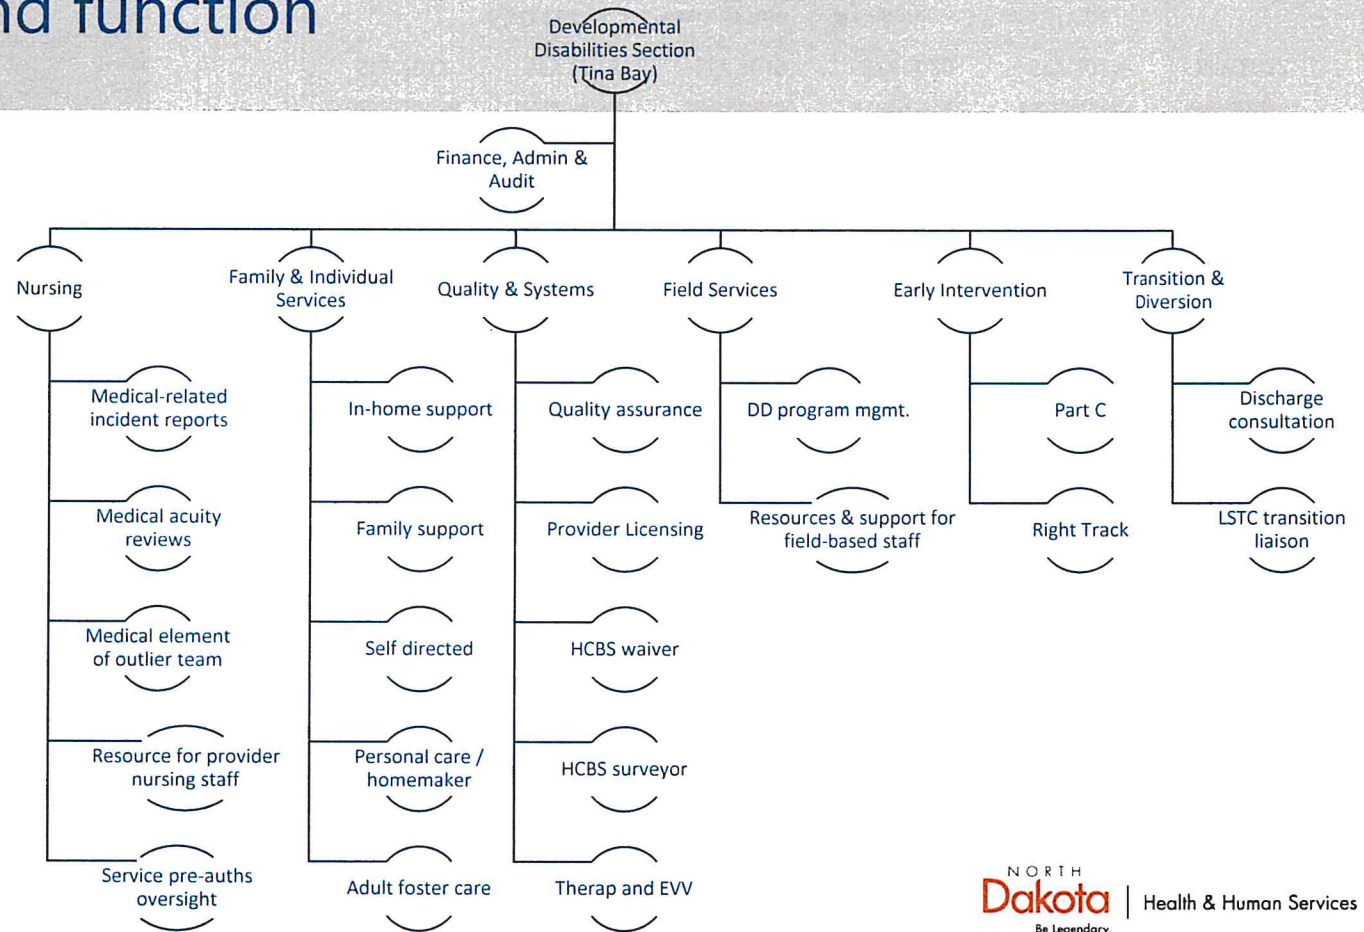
nd function

Developmental Disabilities Section (Tina Bay)

Finance, Admin & Audit

Nursing

Medical-related incident reports

Medical acuity reviews

Medical element of outlier team

Resource for provider nursing staff

Service pre-auths oversight

Family & Individual Services

In-home support

Family support

Self directed

Personal care / homemaker

Adult foster care

Quality & Systems

Quality assurance

Provider Licensing

HCBS waiver

HCBS surveyor

Therap and EVV

Field Services

DD program mgmt.

Resources & support for field-based staff

Early Intervention

Part C

Right Track

Transition & Diversion

Discharge consultation

LSTC transition liaison

NORTH Dakota | Health & Human Services
Be Legendary.